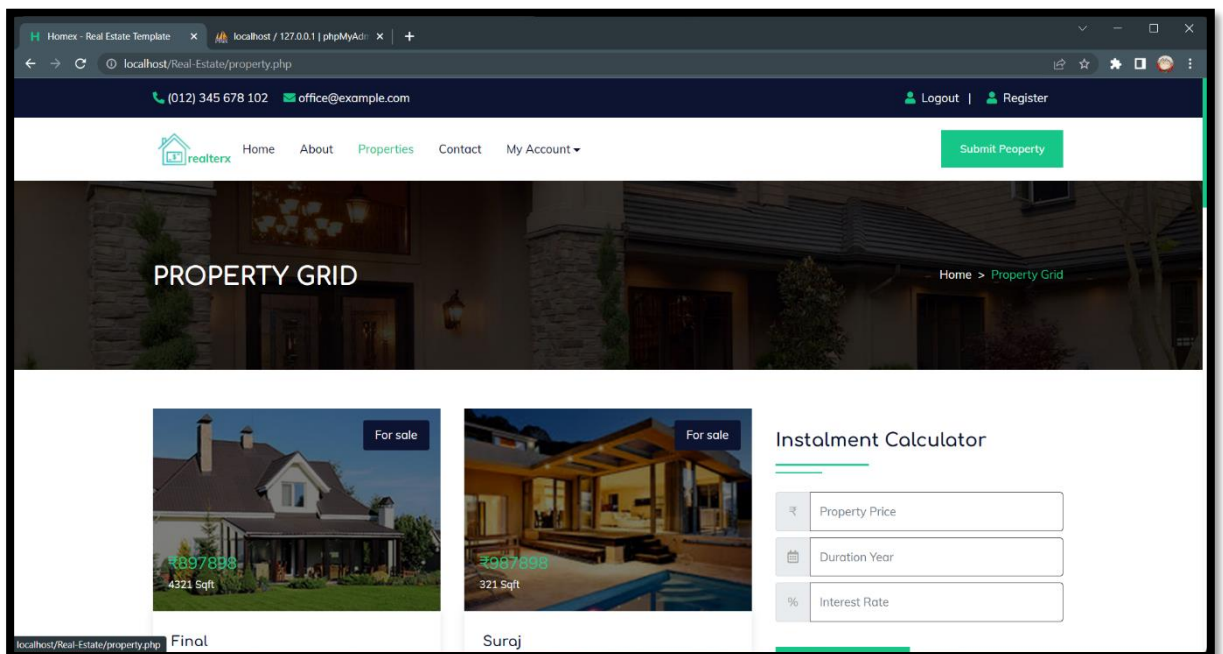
H Homex - Real Estate Template ×
localhost / 127.0.0.1 | phpMyAdm ×
+
localhost/Real-Estate/property.php

(012) 345 678 102 office@example.com
Logout | Register

realterx
Home About Properties Contact My Account
Submit Peoperty

PROPERTY GRID
Home > Property Grid

For sale
₹897898
4321 Sqft
Final

For sale
₹987898
321 Sqft
Suraj

Instalment Calculator
₹ Property Price
Duration Year
% Interest Rate

localhost/Real-Estate/property.php